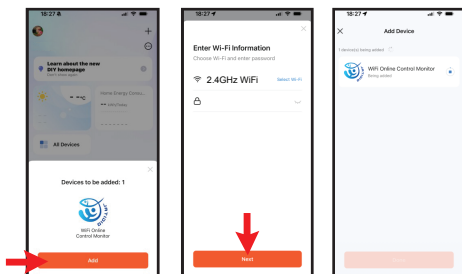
18:27

Learn about the new DIY homepage

Home Energy Consu...

All Devices

Devices to be added: 1

WiFi Online Control Monitor

Add

18:27

Enter Wi-Fi Information

Choose Wi-Fi and enter password

2.4GHz WiFi

Select Wi-Fi

Next

18:27

Add Device

1 device(s) being added

WiFi Online Control Monitor

Being added

Done